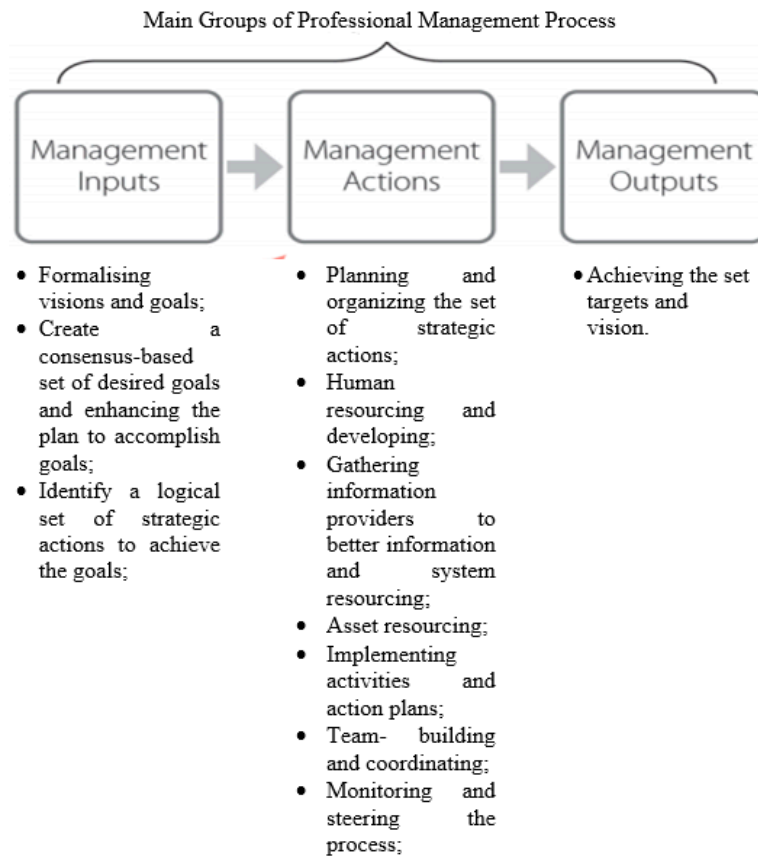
Main Groups of Professional Management Process

Management Inputs

Management Actions

Management Outputs

- Formalising visions and goals;
- Create a consensus-based set of desired goals and enhancing the plan to accomplish goals;
- Identify a logical set of strategic actions to achieve the goals;

- Planning and organizing the set of strategic actions;
- Human resourcing and developing;
- Gathering information providers to better information and system resourcing;
- Asset resourcing;
- Implementing activities and action plans;
- Team- building and coordinating;
- Monitoring and steering the process;

- Achieving the set targets and vision.